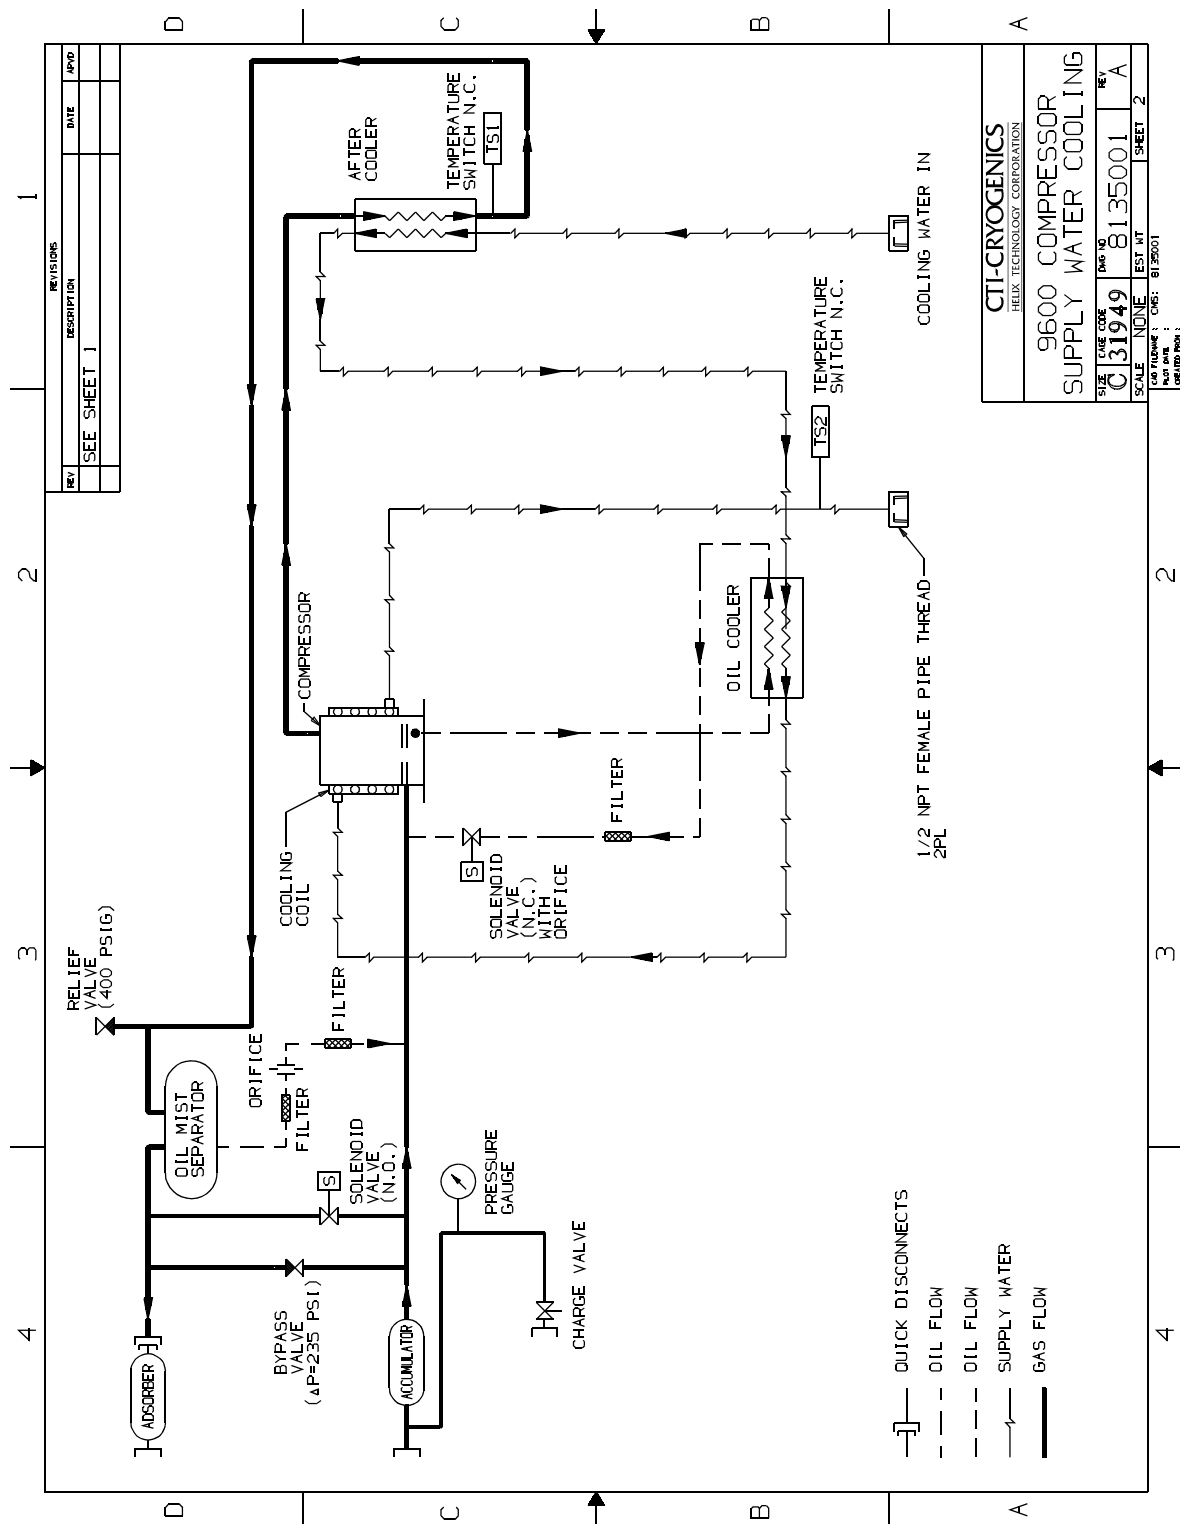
D C B A

1 2 3 4

| REV | DESCRIPTION | DATE | APVD |
|---|---|---|---|
| | REVISIONS | | |
| | SEE SHEET 1 | | |

AFTER COOLER

TEMPERATURE SWITCH N.C.

TS1

COOLING WATER IN

TEMPERATURE SWITCH N.C.

TS2

CTI-CRYOGENICS
HELIX TECHNOLOGY CORPORATION

9600 COMPRESSOR SUPPLY WATER COOLING

| SIZE | CAGE CODE | DWG NO | REV |
|---|---|---|---|
| C | 31949 | 8135001 | A |
| SCALE NONE | | EST WT | SHEET 2 |

CAD FILENAME : CMS: 8135001
PLOT DATE :
CREATED FROM :

COMPRESSOR

OIL COOLER

1/2 NPT FEMALE PIPE THREAD 2PL

FILTER

COOLING COIL

SOLENOID VALVE (N.C.) WITH ORIFICE

S

RELIEF VALVE (400 PSIG)

FILTER

ORIFICE

OIL MIST SEPARATOR

FILTER

SOLENOID VALVE (N.O.)

S

PRESSURE GAUGE

CHARGE VALVE

BYPASS VALVE ($\Delta$P=235 PSI)

ADSORBER

ACCUMULATOR

QUICK DISCONNECTS

OIL FLOW

OIL FLOW

SUPPLY WATER

GAS FLOW

D C B A